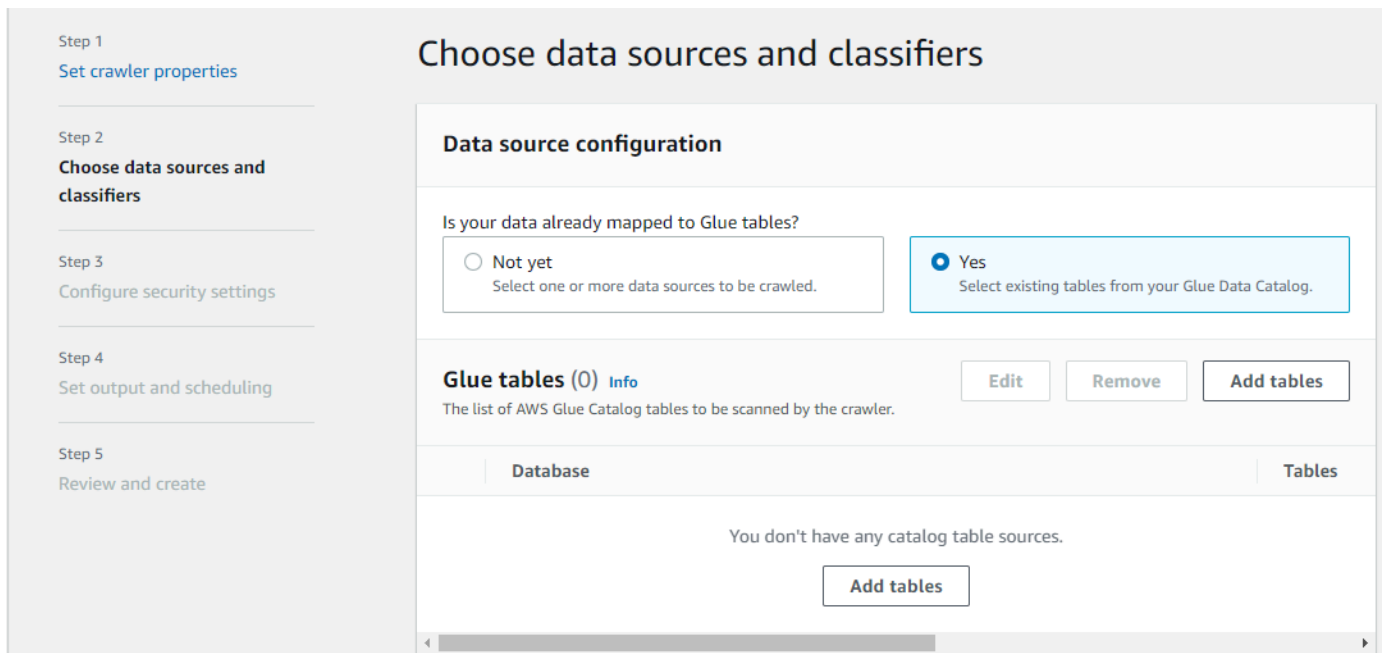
Step 1
Set crawler properties

Step 2
Choose data sources and classifiers

Step 3
Configure security settings

Step 4
Set output and scheduling

Step 5
Review and create

Choose data sources and classifiers

Data source configuration

Is your data already mapped to Glue tables?

Not yet
Select one or more data sources to be crawled.

Yes
Select existing tables from your Glue Data Catalog.

Glue tables (0) Info
The list of AWS Glue Catalog tables to be scanned by the crawler.

Edit Remove Add tables

| Database | Tables |
|---|---|

You don't have any catalog table sources.

Add tables